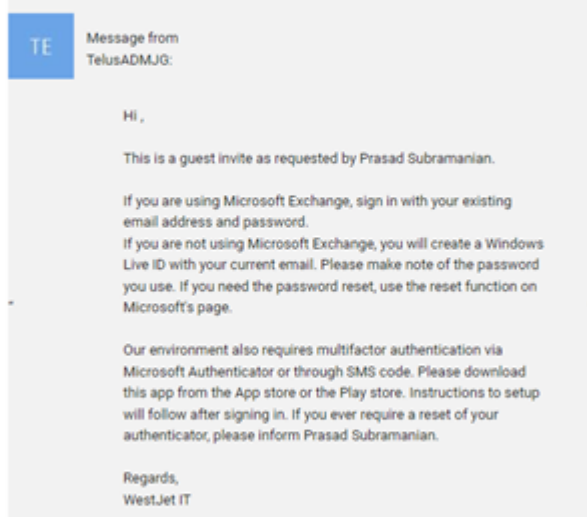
TE

Message from TelusADMJG:

Hi ,

This is a guest invite as requested by Prasad Subramanian.

If you are using Microsoft Exchange, sign in with your existing email address and password.
If you are not using Microsoft Exchange, you will create a Windows Live ID with your current email. Please make note of the password you use. If you need the password reset, use the reset function on Microsoft's page.

Our environment also requires multifactor authentication via Microsoft Authenticator or through SMS code. Please download this app from the App store or the Play store. Instructions to setup will follow after signing in. If you ever require a reset of your authenticator, please inform Prasad Subramanian.

Regards,
WestJet IT